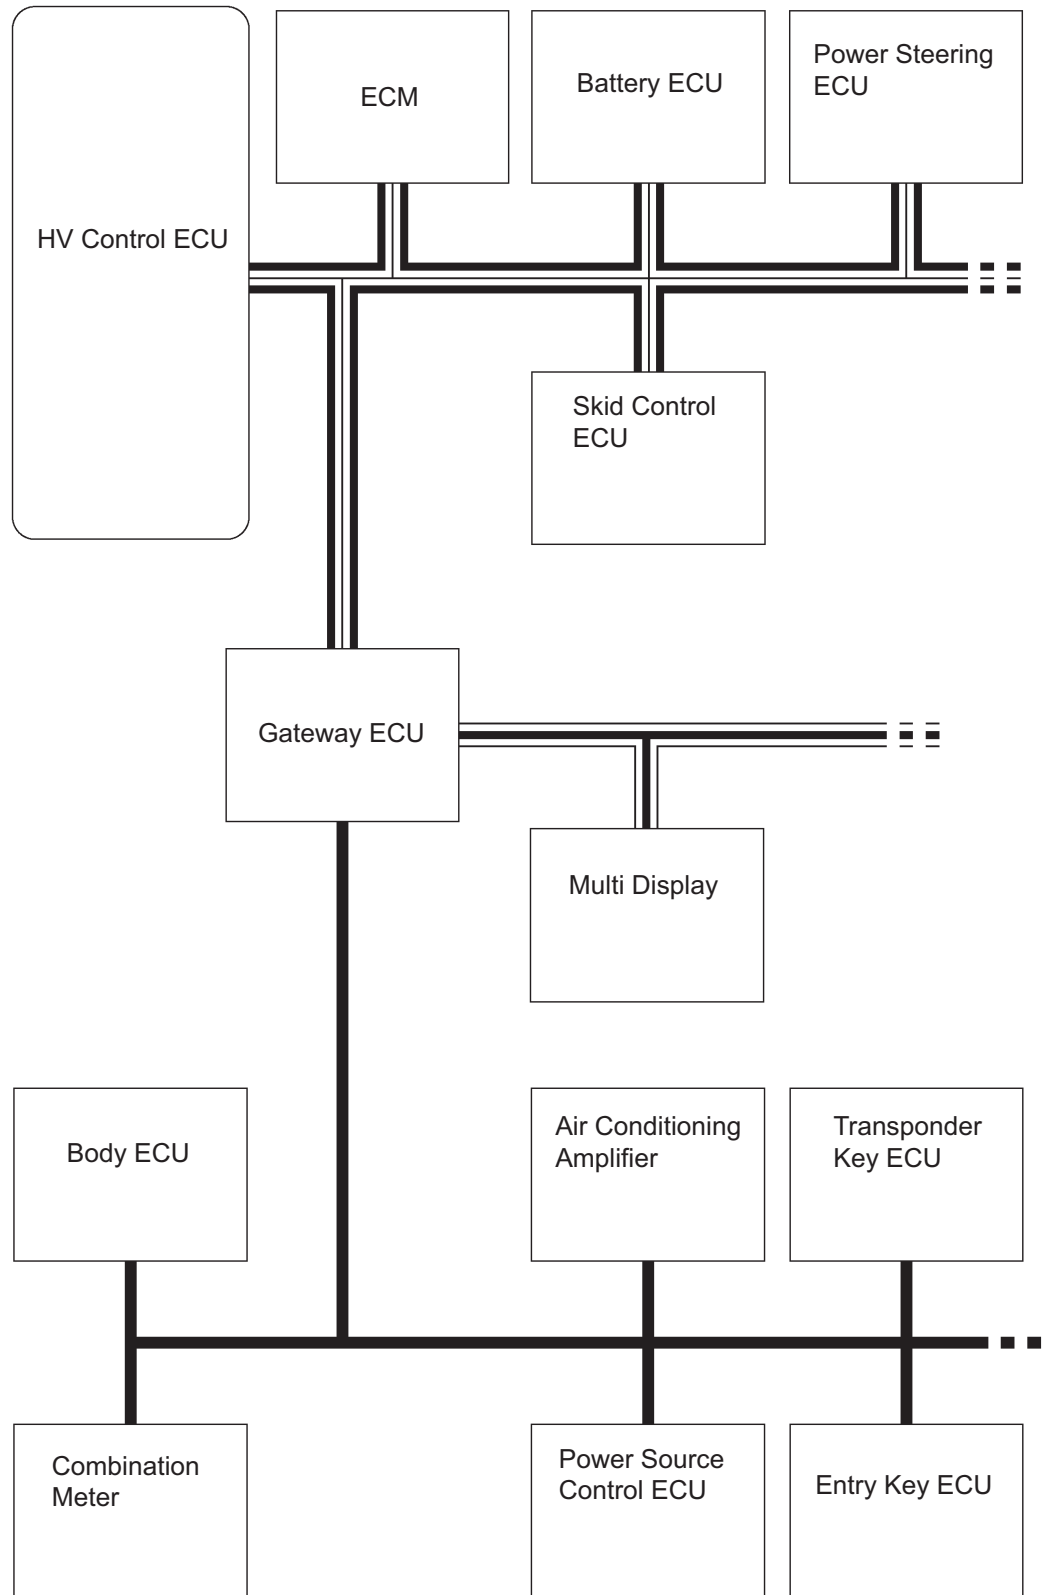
HV Control ECU

ECM

Battery ECU

Power Steering ECU

Skid Control ECU

Gateway ECU

Multi Display

Body ECU

Air Conditioning Amplifier

Transponder Key ECU

Combination Meter

Power Source Control ECU

Entry Key ECU